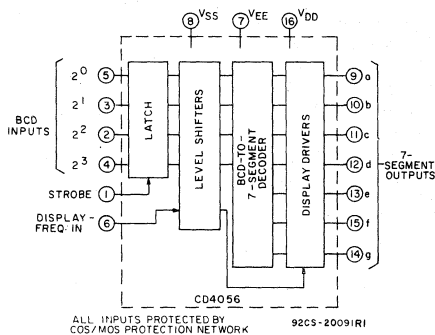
8 $V_{SS}$

7 $V_{EE}$

16 $V_{DD}$

BCD INPUTS

$2^0$ 5

$2^1$ 3

$2^2$ 2

$2^3$ 4

LATCH

LEVEL SHIFTERS

BCD-TO-7 SEGMENT DECODER

DISPLAY DRIVERS

STROBE 1

DISPLAY-FREQ. IN 6

9 a

10 b

11 c

12 d

13 e

15 f

14 g

7-SEGMENT OUTPUTS

CD4056

ALL INPUTS PROTECTED BY COS/MOS PROTECTION NETWORK

92CS-20091R1